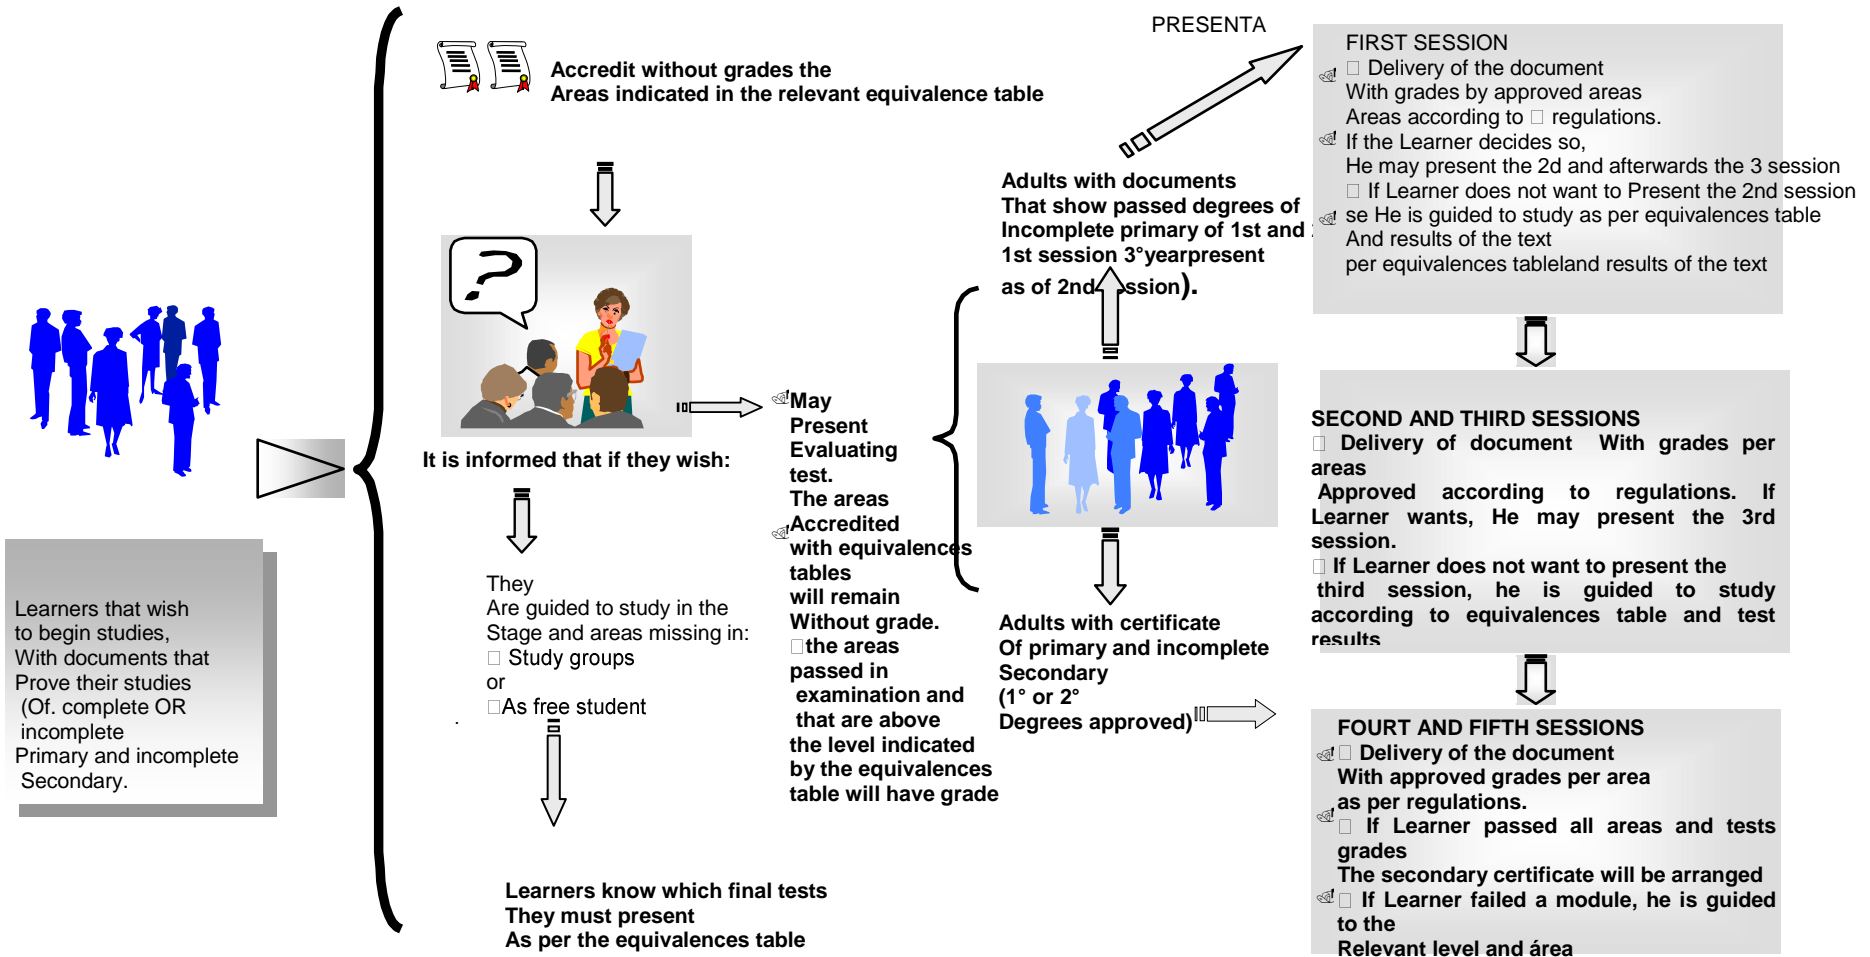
Learners that wish to begin studies, With documents that Prove their studies (Of. complete OR incomplete Primary and incomplete Secondary.

Accredit without grades the Areas indicated in the relevant equivalence table

It is informed that if they wish:

They Are guided to study in the Stage and areas missing in:
Study groups
or
As free student

Learners know which final tests They must present As per the equivalences table

May Present Evaluating test.
The areas Accredited with equivalences tables will remain Without grade.
the areas passed in examination and that are above the level indicated by the equivalences table will have grade

PRESENTA

Adults with documents That show passed degrees of Incomplete primary of 1st and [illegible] 1st session 3°yearpresent as of 2nd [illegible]ssion).

Adults with certificate Of primary and incomplete Secondary (1° or 2° Degrees approved)

FIRST SESSION
Delivery of the document With grades by approved areas Areas according to regulations.
If the Learner decides so, He may present the 2d and afterwards the 3 session
If Learner does not want to Present the 2nd session se He is guided to study as per equivalences table And results of the text per equivalences tableland results of the text

SECOND AND THIRD SESSIONS
Delivery of document With grades per areas Approved according to regulations. If Learner wants, He may present the 3rd session.
If Learner does not want to present the third session, he is guided to study according to equivalences table and test results

FOURT AND FIFTH SESSIONS
Delivery of the document With approved grades per area as per regulations.
If Learner passed all areas and tests grades The secondary certificate will be arranged
If Learner failed a module, he is guided to the Relevant level and área